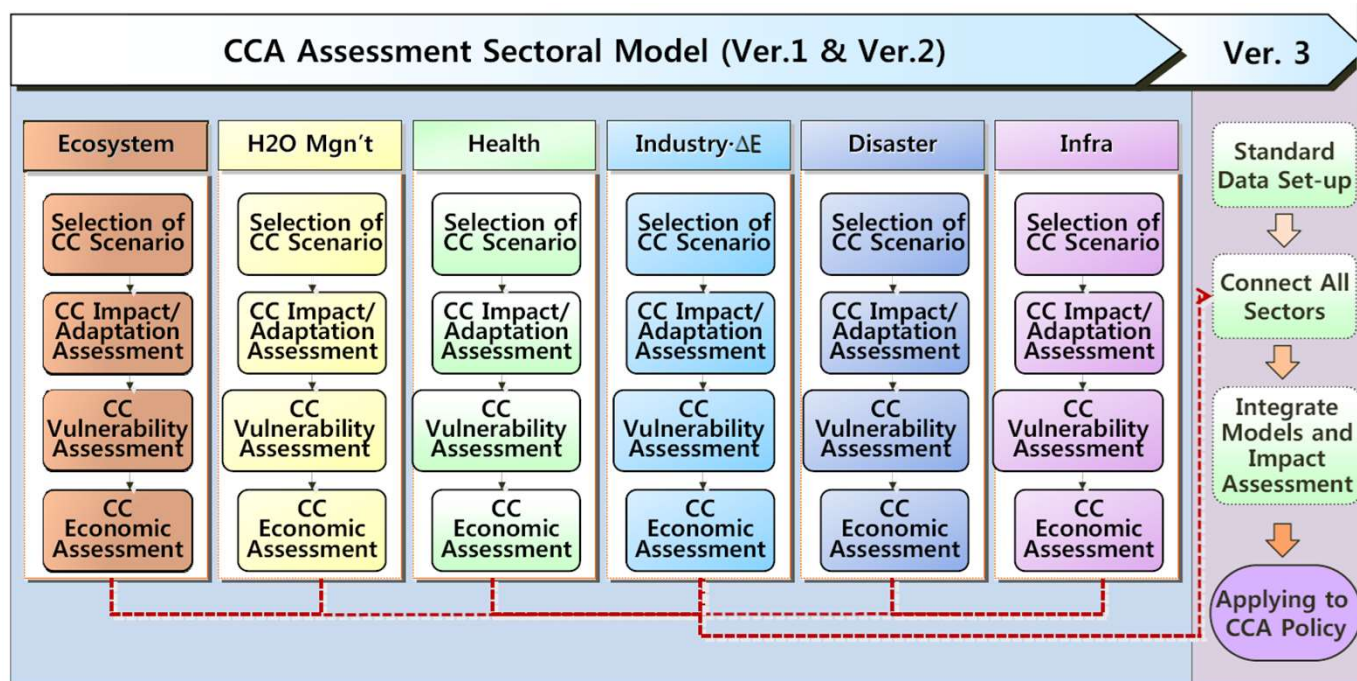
CCA Assessment Sectoral Model (Ver.1 & Ver.2)

Ver. 3

Ecosystem

Selection of CC Scenario

CC Impact/ Adaptation Assessment

CC Vulnerability Assessment

CC Economic Assessment

H2O Mgn't

Selection of CC Scenario

CC Impact/ Adaptation Assessment

CC Vulnerability Assessment

CC Economic Assessment

Health

Selection of CC Scenario

CC Impact/ Adaptation Assessment

CC Vulnerability Assessment

CC Economic Assessment

Industry·$\Delta$E

Selection of CC Scenario

CC Impact/ Adaptation Assessment

CC Vulnerability Assessment

CC Economic Assessment

Disaster

Selection of CC Scenario

CC Impact/ Adaptation Assessment

CC Vulnerability Assessment

CC Economic Assessment

Infra

Selection of CC Scenario

CC Impact/ Adaptation Assessment

CC Vulnerability Assessment

CC Economic Assessment

Standard Data Set-up

Connect All Sectors

Integrate Models and Impact Assessment

Applying to CCA Policy